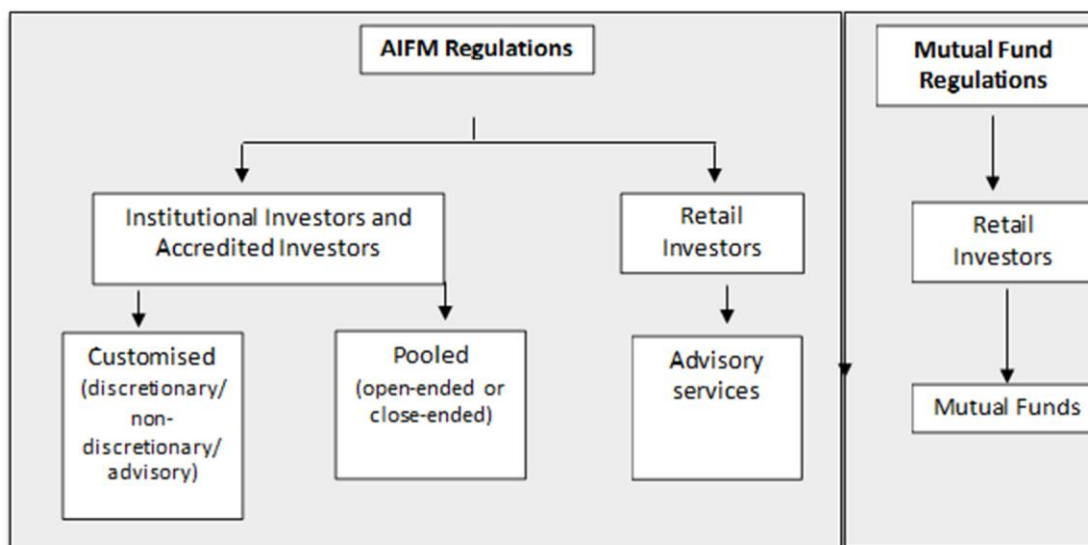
AIFM Regulations

Institutional Investors and Accredited Investors

Retail Investors

Customised (discretionary/ non-discretionary/ advisory)

Pooled (open-ended or close-ended)

Advisory services

Mutual Fund Regulations

Retail Investors

Mutual Funds